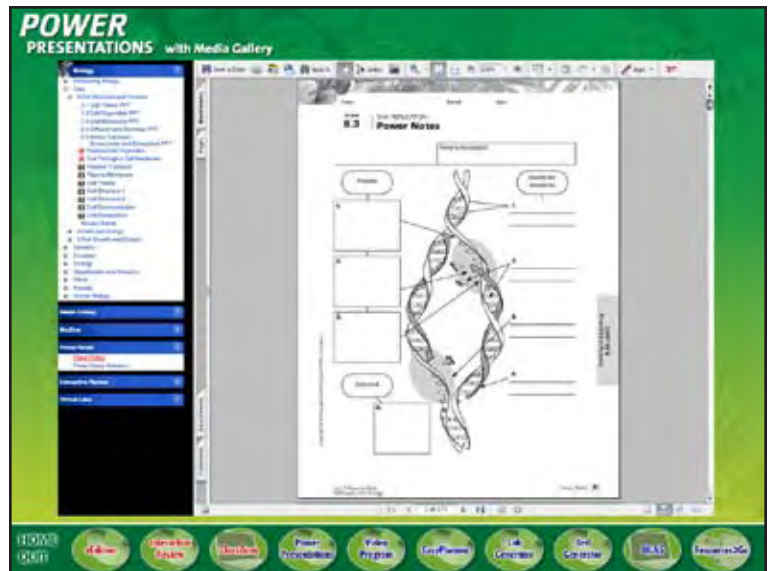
POWER
PRESENTATIONS with Media Gallery

Biology

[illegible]

Power Notes

8.3

Power Notes

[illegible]

HOME
QUIT

eEdition

Interactive Review

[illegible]

Power Presentations

Video Program

EasyPlanner

Lab Generator

Test Generator

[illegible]

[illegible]